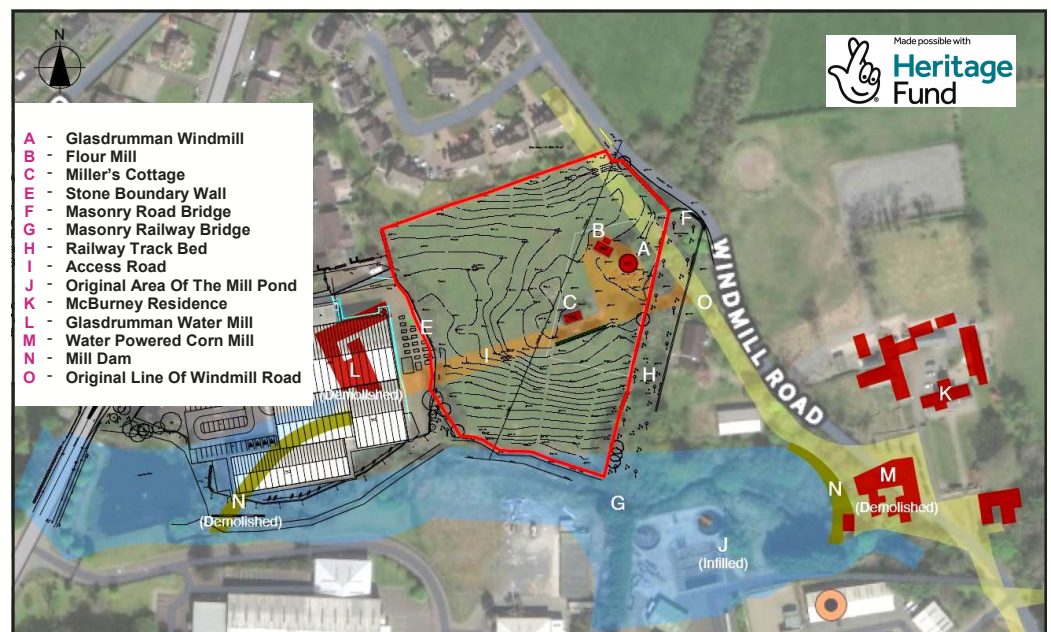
N

Made possible with
Heritage Fund

A - Glasdrumman Windmill
B - Flour Mill
C - Miller's Cottage
E - Stone Boundary Wall
F - Masonry Road Bridge
G - Masonry Railway Bridge
H - Railway Track Bed
I - Access Road
J - Original Area Of The Mill Pond
K - McBurney Residence
L - Glasdrumman Water Mill
M - Water Powered Corn Mill
N - Mill Dam
O - Original Line Of Windmill Road

WINDMILL ROAD

A
B
C
E
F
H
I
O
K
L
(Demolished)
N
(Demolished)
G
J
(Infilled)
N
M
(Demolished)